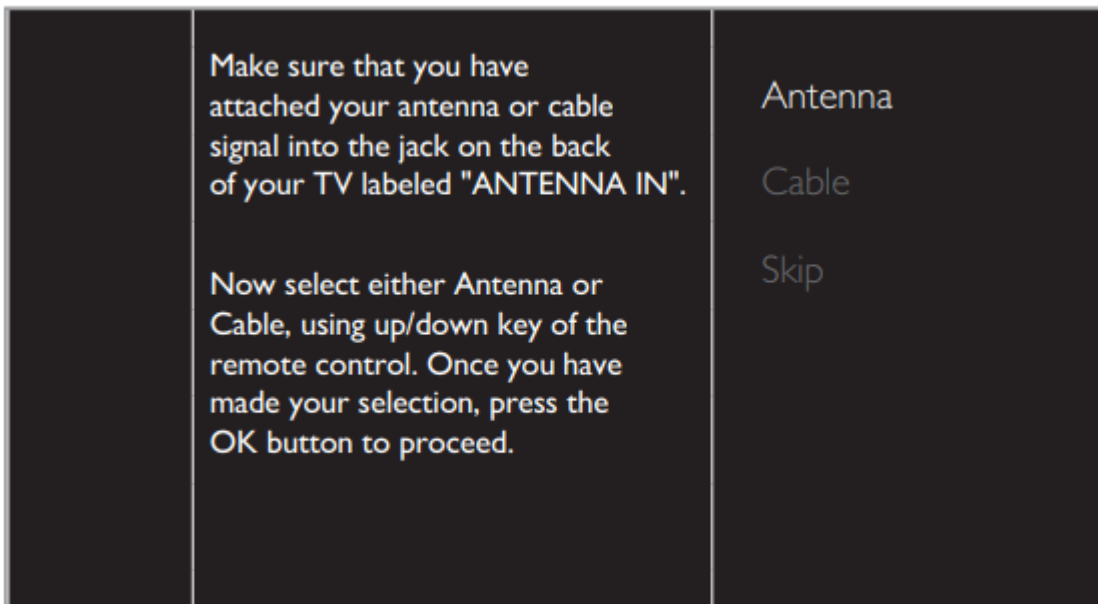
Make sure that you have attached your antenna or cable signal into the jack on the back of your TV labeled "ANTENNA IN".

Now select either Antenna or Cable, using up/down key of the remote control. Once you have made your selection, press the OK button to proceed.

Antenna

Cable

Skip